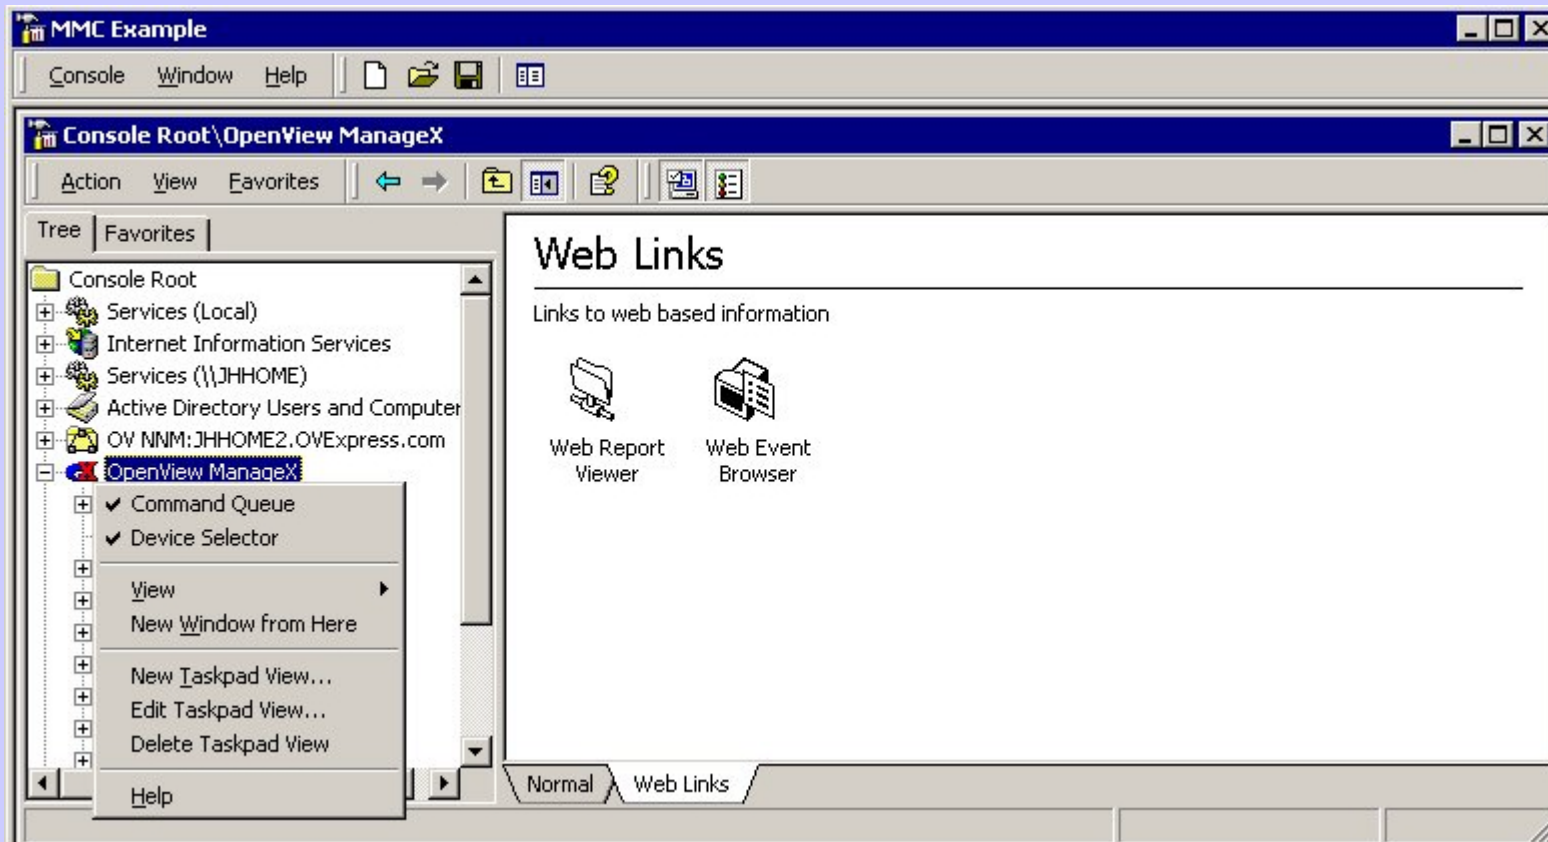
MMC Example

Console Window Help

Console Root\OpenView ManageX

Action View Favorites

Tree Favorites

Console Root
Services (Local)
Internet Information Services
Services (\\JHHOME)
Active Directory Users and Computer
OV NNM:JHHOME2.OVExpress.com
OpenView ManageX

Command Queue
Device Selector
View
New Window from Here
New Taskpad View...
Edit Taskpad View...
Delete Taskpad View
Help

Web Links

Links to web based information

Web Report Viewer

Web Event Browser

Normal Web Links